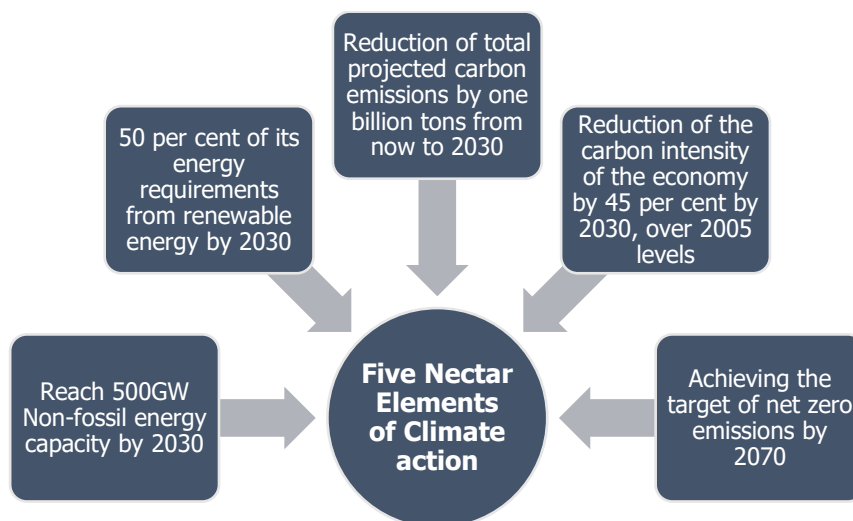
Reduction of total projected carbon emissions by one billion tons from now to 2030

50 per cent of its energy requirements from renewable energy by 2030

Reduction of the carbon intensity of the economy by 45 per cent by 2030, over 2005 levels

Reach 500GW Non-fossil energy capacity by 2030

Five Nectar Elements of Climate action

Achieving the target of net zero emissions by 2070